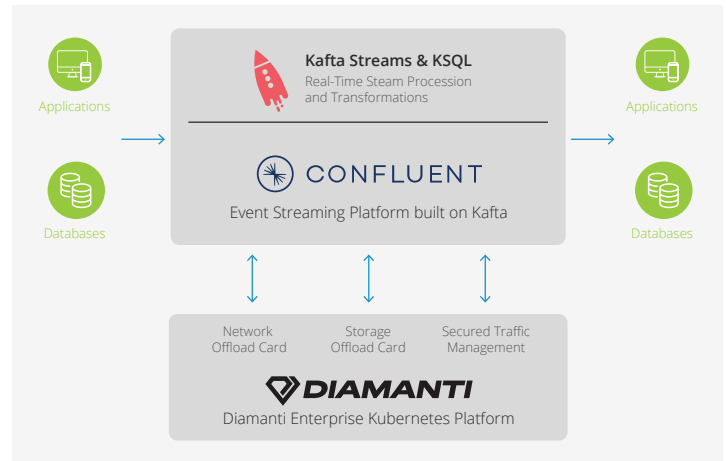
Applications

Databases

Kafta Streams & KSQL
Real-Time Steam Procession and Transformations

CONFLUENT
Event Streaming Platform built on Kafta

Applications

Databases

Network Offload Card

Storage Offload Card

Secured Traffic Management

DIAMANTI
Diamanti Enterprise Kubernetes Platform